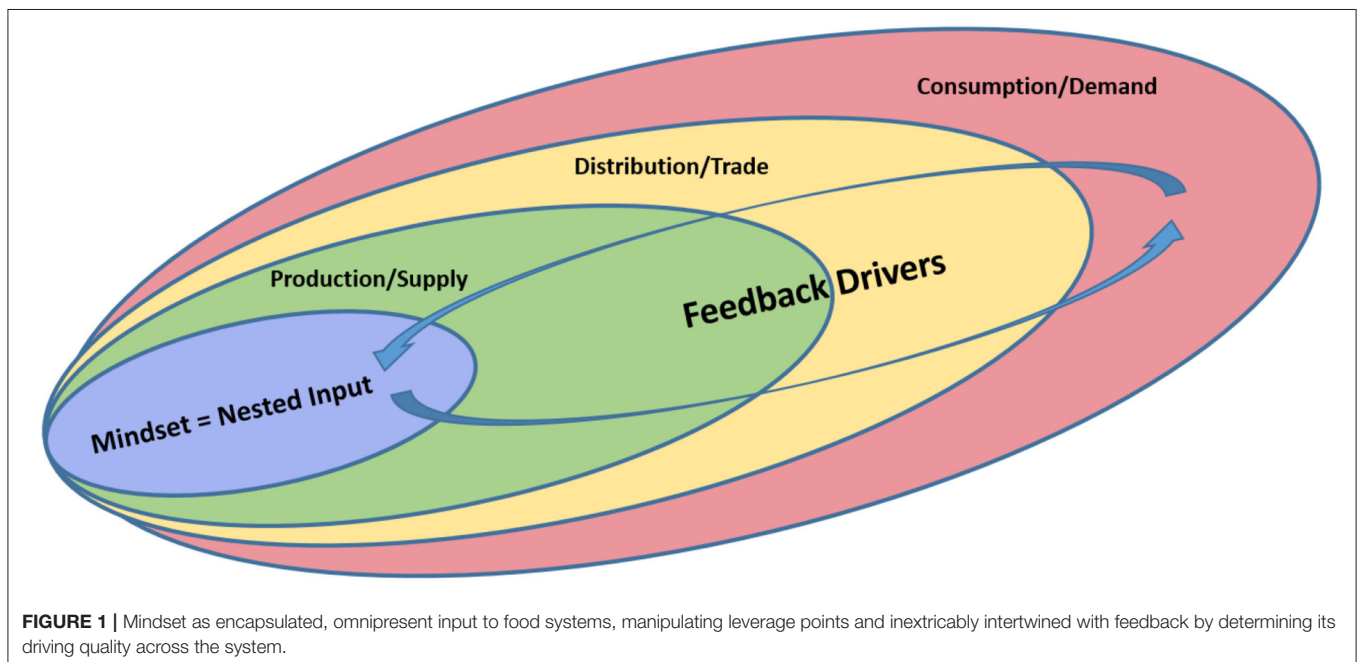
Consumption/Demand

Distribution/Trade

Production/Supply

Feedback Drivers

Mindset = Nested Input

FIGURE 1 | Mindset as encapsulated, omnipresent input to food systems, manipulating leverage points and inextricably intertwined with feedback by determining its driving quality across the system.